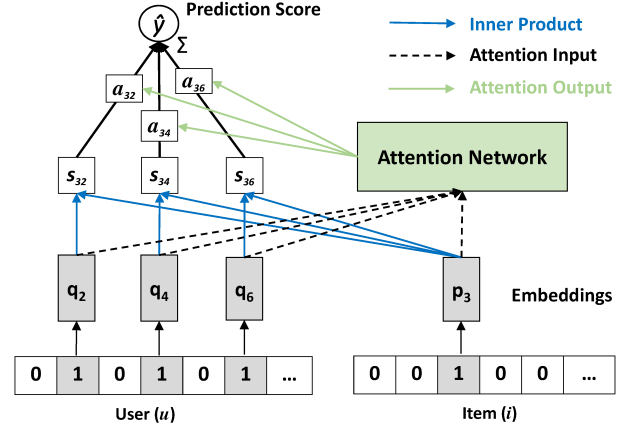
$\hat{y}$ Prediction Score

$\Sigma$

Inner Product

Attention Input

Attention Output

$a_{32}$

$a_{36}$

$a_{34}$

Attention Network

$s_{32}$

$s_{34}$

$s_{36}$

$\mathbf{q_2}$

$\mathbf{q_4}$

$\mathbf{q_6}$

$\mathbf{p_3}$

Embeddings

| 0 | 1 | 0 | 1 | 0 | 1 | ... |
|---|---|---|---|---|---|---|

| 0 | 0 | 1 | 0 | 0 | ... |
|---|---|---|---|---|---|

User ($u$)

Item ($i$)